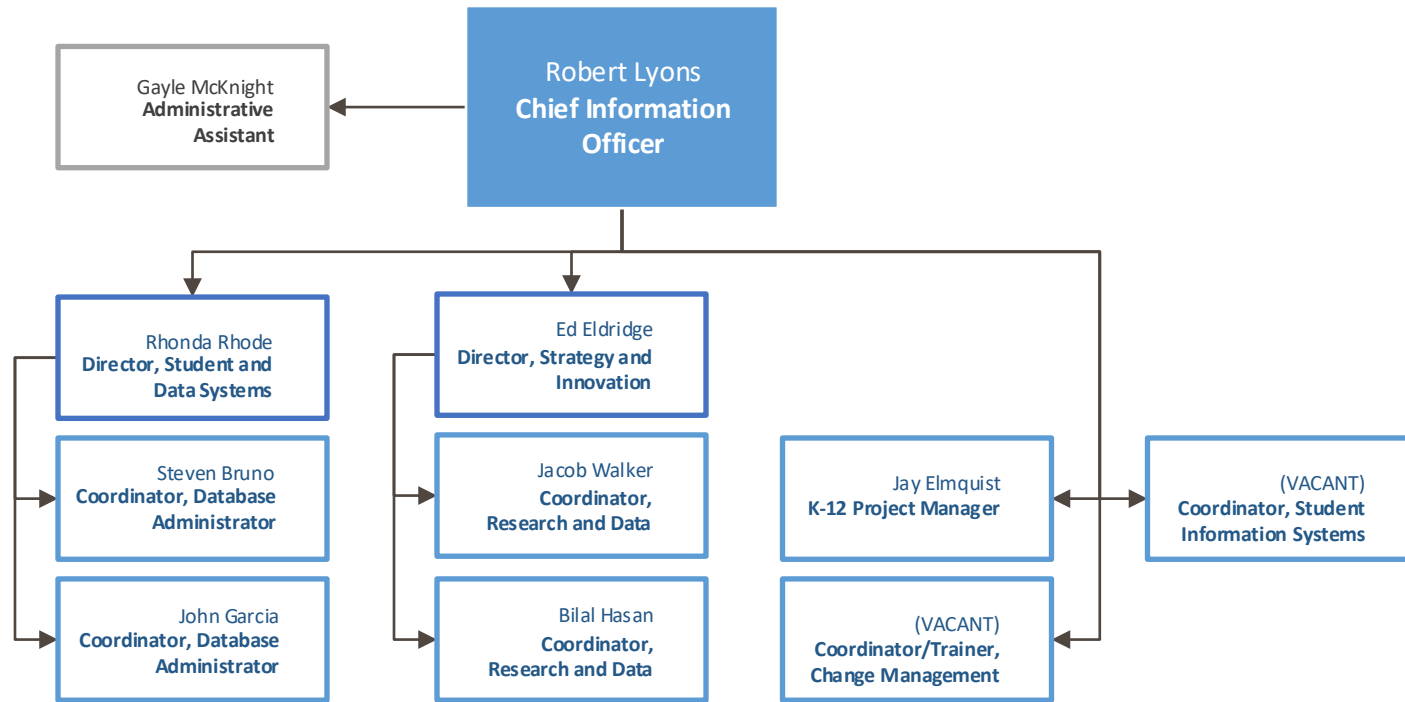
Gayle McKnight
Administrative Assistant

Robert Lyons
Chief Information Officer

Rhonda Rhode
Director, Student and Data Systems

Steven Bruno
Coordinator, Database Administrator

John Garcia
Coordinator, Database Administrator

Ed Eldridge
Director, Strategy and Innovation

Jacob Walker
Coordinator, Research and Data

Bilal Hasan
Coordinator, Research and Data

Jay Elmquist
K-12 Project Manager

(VACANT)
Coordinator, Student Information Systems

(VACANT)
Coordinator/Trainer, Change Management